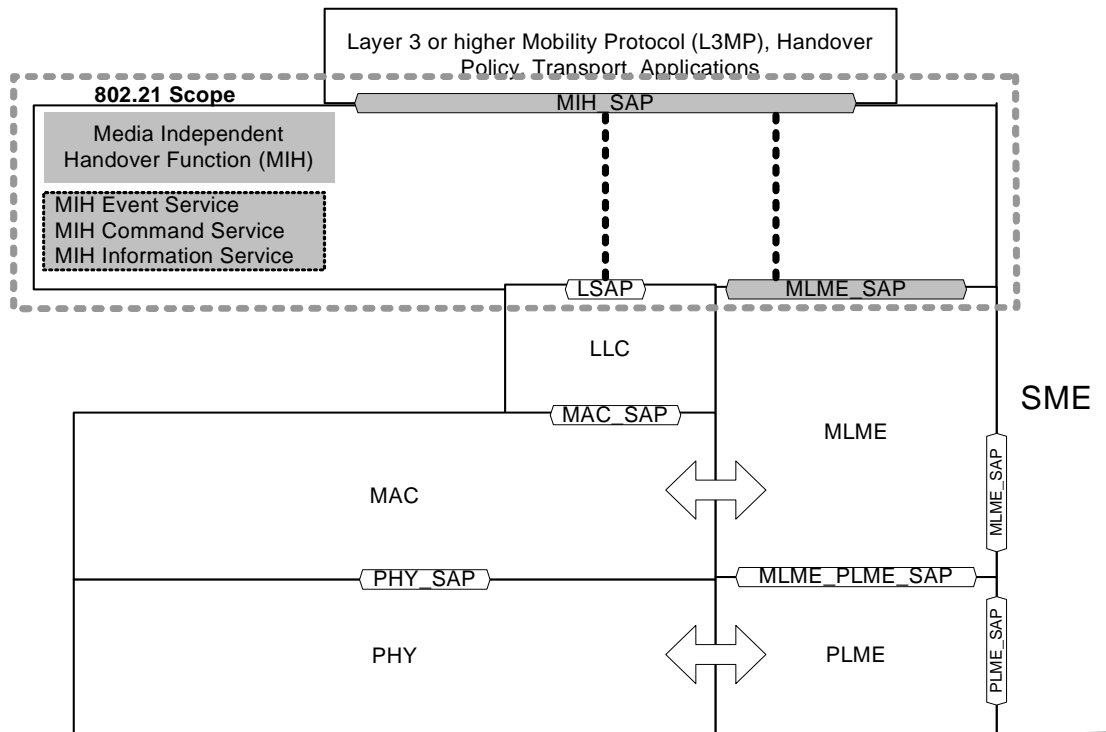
Layer 3 or higher Mobility Protocol (L3MP), Handover Policy, Transport, Applications

802.21 Scope

MIH_SAP

Media Independent Handover Function (MIH)

MIH Event Service
MIH Command Service
MIH Information Service

LSAP

MLME_SAP

LLC

SME

MAC_SAP

MLME

MAC

MLME_SAP

PHY_SAP

MLME_PLME_SAP

PHY

PLME

PLME_SAP